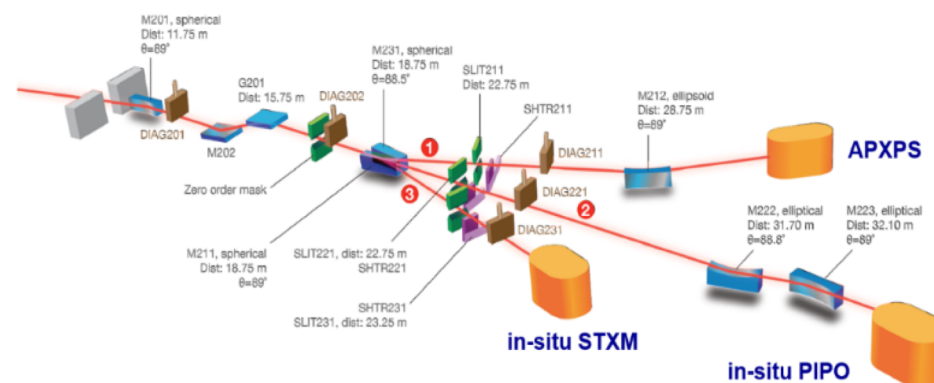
M201, spherical
Dist: 11.75 m
θ=89°

DIAG201

G201
Dist: 15.75 m

DIAG202

M202

Zero order mask

M231, spherical
Dist: 18.75 m
θ=88.5°

SLIT211
Dist: 22.75 m

SHTR211

M212, ellipsoid
Dist: 28.75 m
θ=89°

APXPS

1

DIAG211

3

DIAG221

2

M211, spherical
Dist: 18.75 m
θ=89°

SLIT221, dist: 22.75 m
SHTR221

DIAG231

M222, elliptical
Dist: 31.70 m
θ=88.8°

M223, elliptical
Dist: 32.10 m
θ=89°

SHTR231
SLIT231, dist: 23.25 m

in-situ STXM

in-situ PIPO